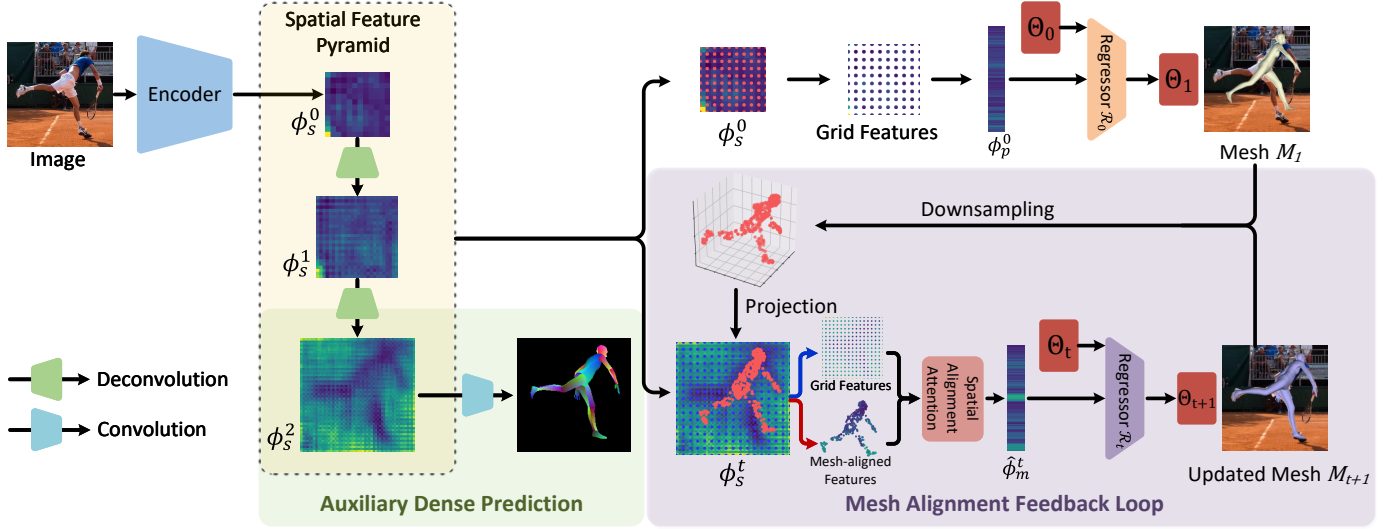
Image

Encoder

Spatial Feature Pyramid

$\phi_s^0$

$\phi_s^1$

$\phi_s^2$

Deconvolution

Convolution

Auxiliary Dense Prediction

$\phi_s^0$

Grid Features

$\phi_p^0$

$\Theta_0$

Regressor $\mathcal{R}_0$

$\Theta_1$

Mesh $M_1$

Downsampling

Projection

Grid Features

Mesh-aligned Features

Spatial Alignment Attention

$\phi_s^t$

$\hat{\phi}_m^t$

$\Theta_t$

Regressor $\mathcal{R}_t$

$\Theta_{t+1}$

Updated Mesh $M_{t+1}$

Mesh Alignment Feedback Loop